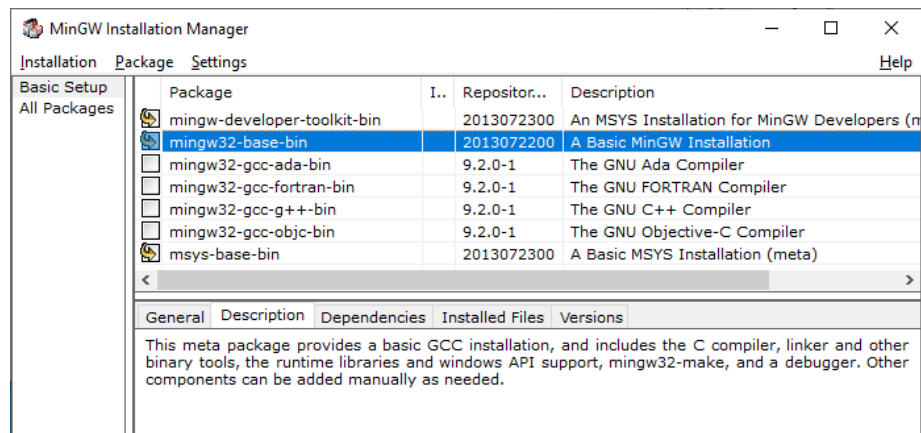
MinGW Installation Manager

Installation Package Settings Help

Basic Setup
All Packages

| Package | I.. | Repositor... | Description |
|---|---|---|---|
| mingw-developer-toolkit-bin | | 2013072300 | An MSYS Installation for MinGW Developers (m |
| mingw32-base-bin | | 2013072200 | A Basic MinGW Installation |
| mingw32-gcc-ada-bin | | 9.2.0-1 | The GNU Ada Compiler |
| mingw32-gcc-fortran-bin | | 9.2.0-1 | The GNU FORTRAN Compiler |
| mingw32-gcc-g++-bin | | 9.2.0-1 | The GNU C++ Compiler |
| mingw32-gcc-objc-bin | | 9.2.0-1 | The GNU Objective-C Compiler |
| msys-base-bin | | 2013072300 | A Basic MSYS Installation (meta) |

General Description Dependencies Installed Files Versions

This meta package provides a basic GCC installation, and includes the C compiler, linker and other binary tools, the runtime libraries and windows API support, mingw32-make, and a debugger. Other components can be added manually as needed.